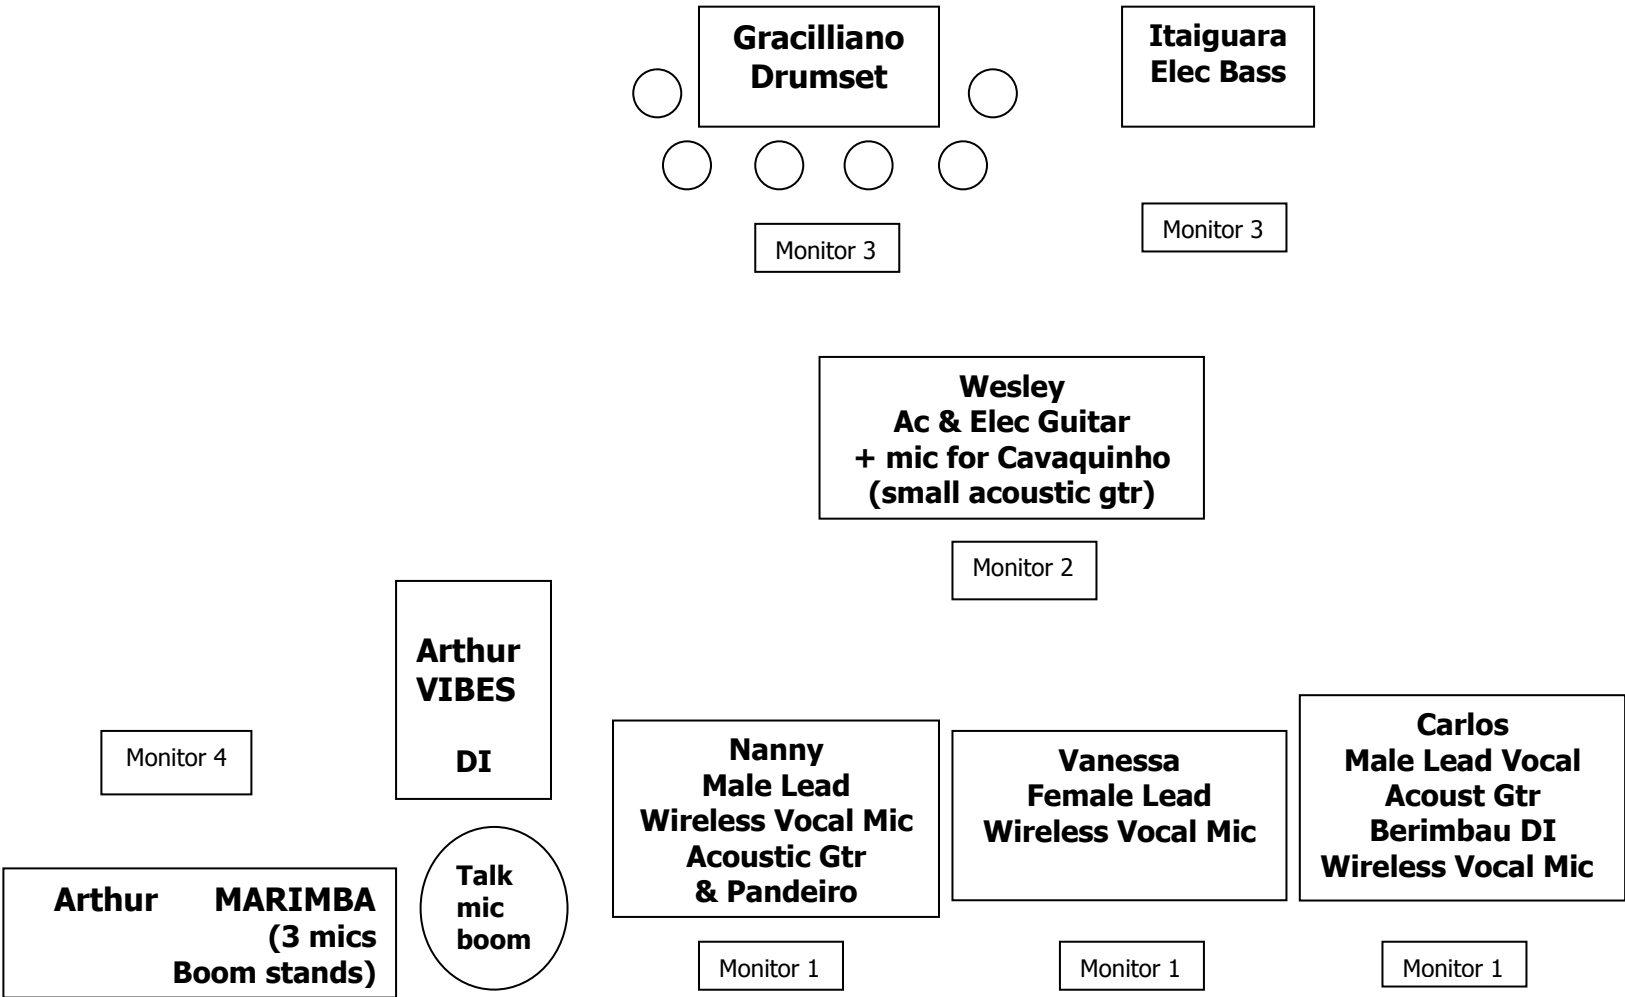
Gracilliano
Drumset

Itaiguara
Elec Bass

Monitor 3

Monitor 3

Wesley
Ac & Elec Guitar
+ mic for Cavaquinho
(small acoustic gtr)

Monitor 2

Arthur
VIBES

DI

Monitor 4

Nanny
Male Lead
Wireless Vocal Mic
Acoustic Gtr
& Pandeiro

Vanessa
Female Lead
Wireless Vocal Mic

Carlos
Male Lead Vocal
Acoust Gtr
Berimbau DI
Wireless Vocal Mic

Arthur MARIMBA
(3 mics
Boom stands)

Talk
mic
boom

Monitor 1

Monitor 1

Monitor 1